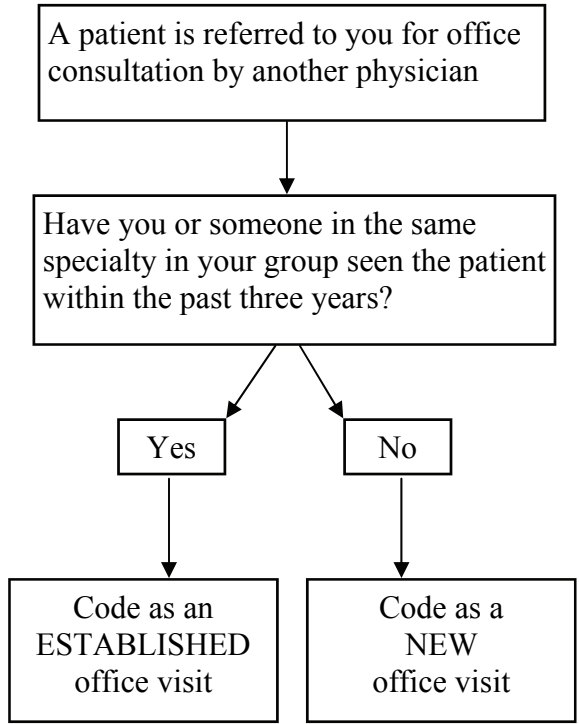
A patient is referred to you for office consultation by another physician

Have you or someone in the same specialty in your group seen the patient within the past three years?

Yes

No

Code as an ESTABLISHED office visit

Code as a NEW office visit